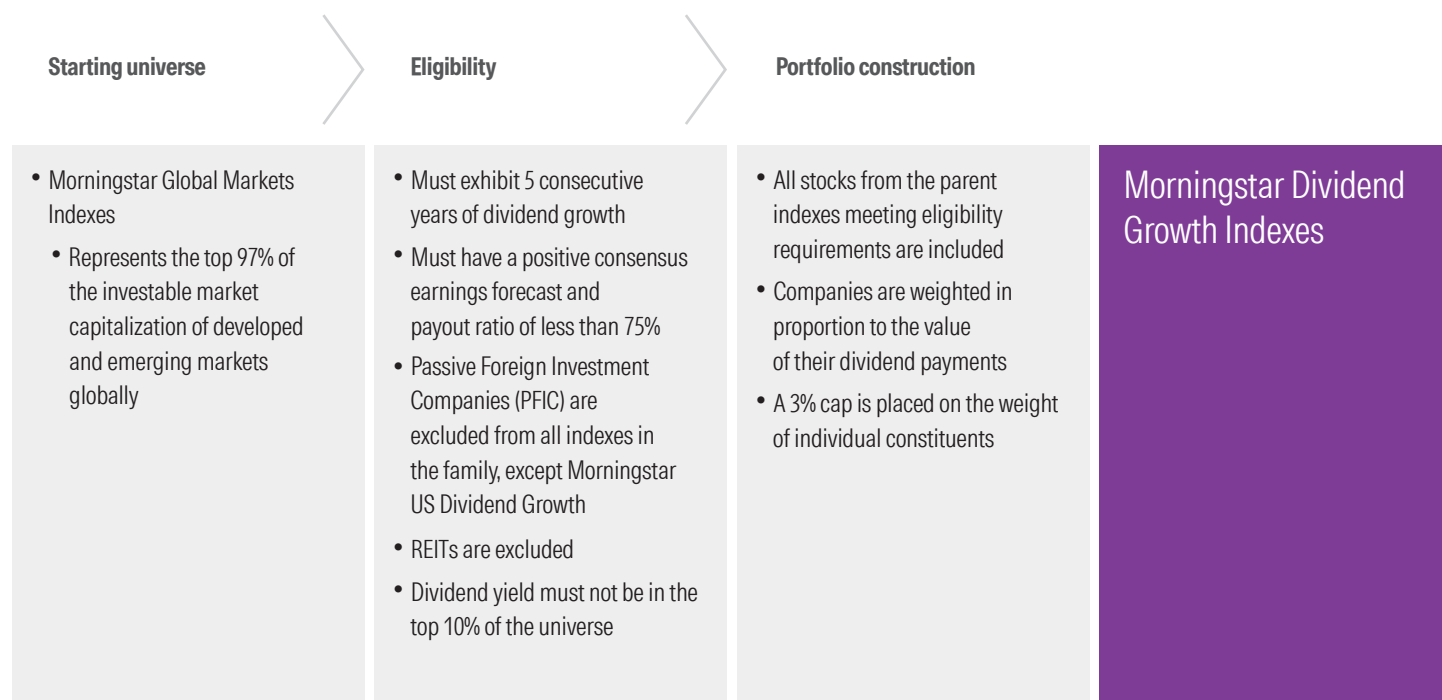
Starting universe

Eligibility

Portfolio construction

• Morningstar Global Markets Indexes
• Represents the top 97% of the investable market capitalization of developed and emerging markets globally

• Must exhibit 5 consecutive years of dividend growth
• Must have a positive consensus earnings forecast and payout ratio of less than 75%
• Passive Foreign Investment Companies (PFIC) are excluded from all indexes in the family, except Morningstar US Dividend Growth
• REITs are excluded
• Dividend yield must not be in the top 10% of the universe

• All stocks from the parent indexes meeting eligibility requirements are included
• Companies are weighted in proportion to the value of their dividend payments
• A 3% cap is placed on the weight of individual constituents

Morningstar Dividend Growth Indexes